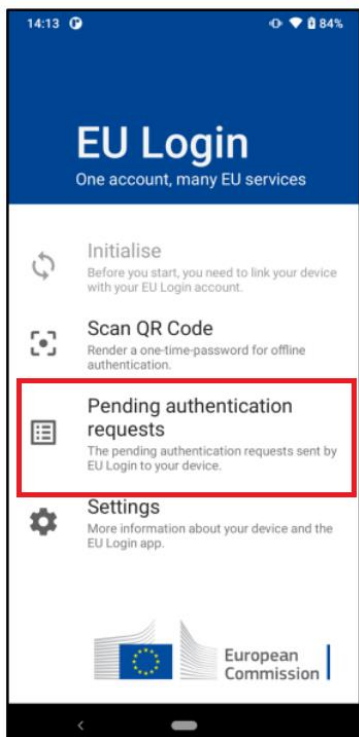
14:13

84%

EU Login

One account, many EU services

Initialise

Before you start, you need to link your device with your EU Login account.

Scan QR Code

Render a one-time-password for offline authentication.

Pending authentication requests

The pending authentication requests sent by EU Login to your device.

Settings

More information about your device and the EU Login app.

European Commission